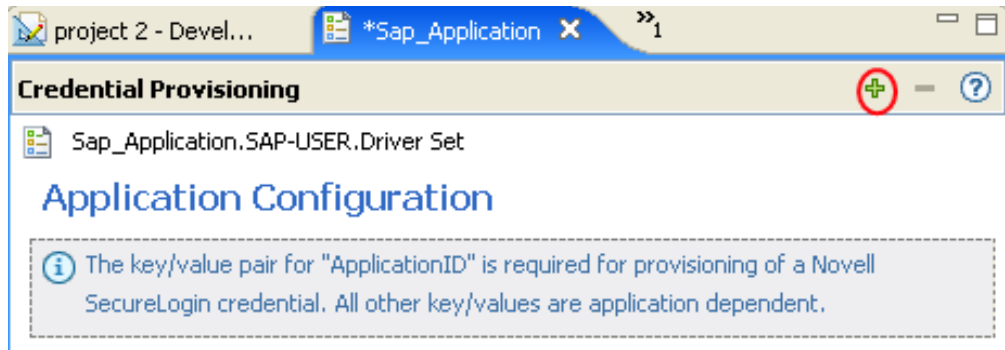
project 2 - Devel... *Sap_Application »1

Credential Provisioning

Sap_Application.SAP-USER.Driver Set

Application Configuration

The key/value pair for "ApplicationID" is required for provisioning of a Novell SecureLogin credential. All other key/values are application dependent.